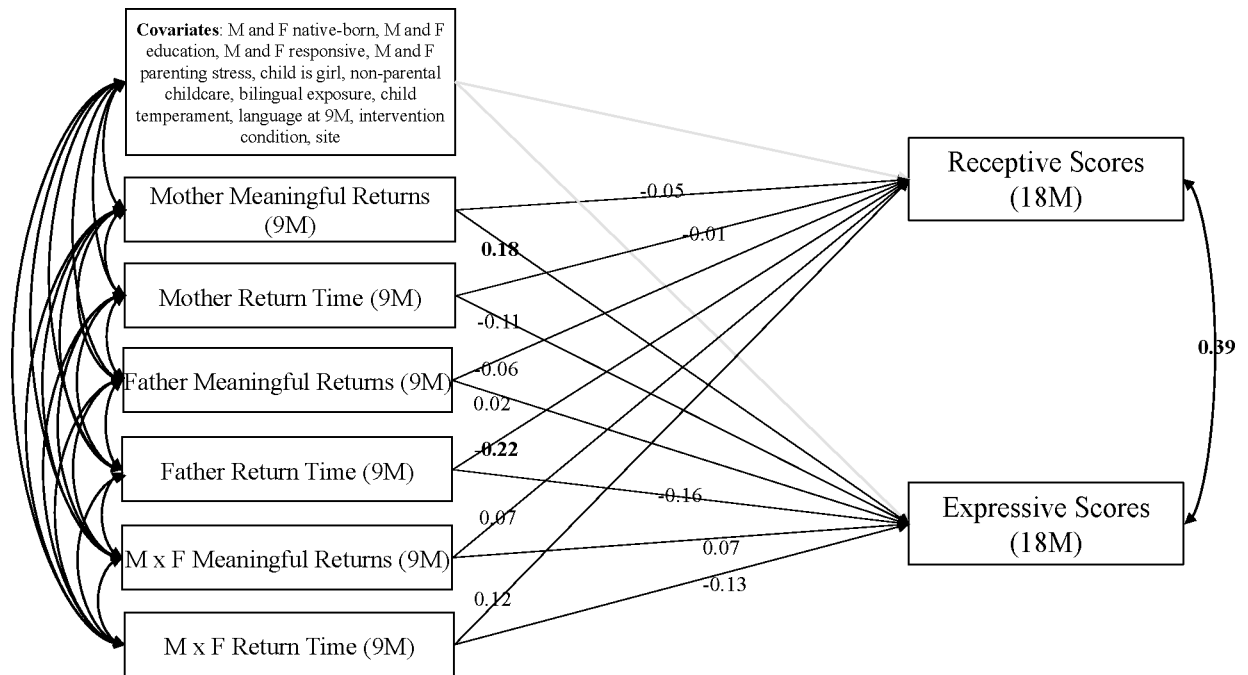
**Covariates**: M and F native-born, M and F education, M and F responsive, M and F parenting stress, child is girl, non-parental childcare, bilingual exposure, child temperament, language at 9M, intervention condition, site

Mother Meaningful Returns (9M)

Mother Return Time (9M)

Father Meaningful Returns (9M)

Father Return Time (9M)

M x F Meaningful Returns (9M)

M x F Return Time (9M)

Receptive Scores (18M)

Expressive Scores (18M)

-0.05
**0.18**
-0.01
-0.11
-0.06
0.02
**-0.22**
-0.16
0.07
0.07
0.12
-0.13
**0.39**